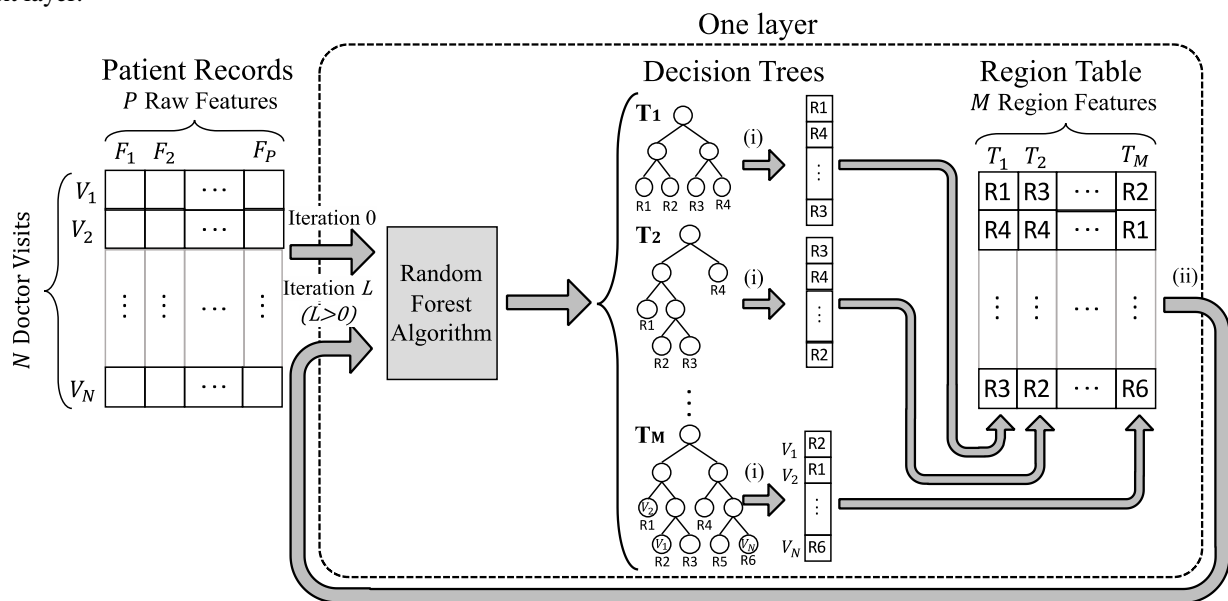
One layer

Patient Records
$P$ Raw Features

$F_1$ $F_2$ $F_P$

$V_1$
$V_2$
$\vdots$
$V_N$

$\cdots$

$N$ Doctor Visits

Iteration 0

Iteration $L$ $(L>0)$

Random Forest Algorithm

Decision Trees

$\mathbf{T_1}$

R1 R2 R3 R4

(i)

R1
R4
$\vdots$
R3

$\mathbf{T_2}$

R4
R1
R2 R3

(i)

R3
R4
$\vdots$
R2

$\mathbf{T_M}$

$V_2$
R1
R4
$V_1$ $V_N$
R2 R3 R5 R6

(i)

$V_1$ R2
$V_2$ R1
$\vdots$
$V_N$ R6

Region Table
$M$ Region Features

| $T_1$ | $T_2$ | $\cdots$ | $T_M$ |
|---|---|---|---|
| R1 | R3 | $\cdots$ | R2 |
| R4 | R4 | $\cdots$ | R1 |
| $\vdots$ | $\vdots$ | $\cdots$ | $\vdots$ |
| R3 | R2 | $\cdots$ | R6 |

(ii)